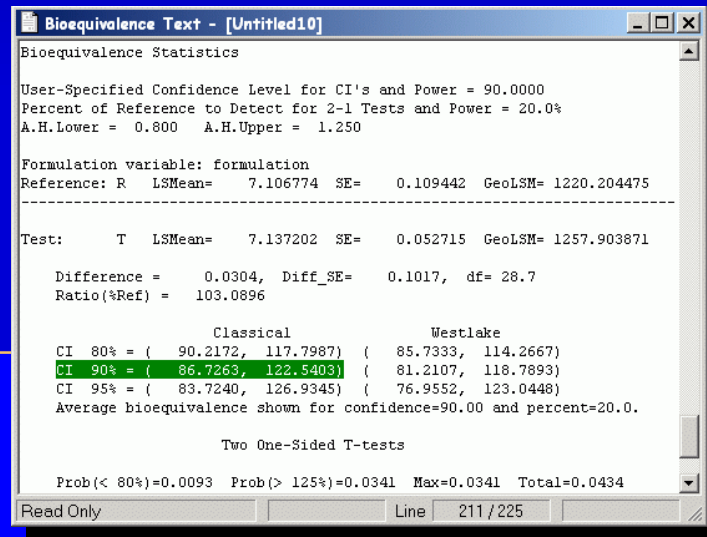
Bioequivalence Text - [Untitled10]

Bioequivalence Statistics

User-Specified Confidence Level for CI's and Power = 90.0000
Percent of Reference to Detect for 2-1 Tests and Power = 20.0%
A.H.Lower = 0.800 A.H.Upper = 1.250

Formulation variable: formulation
Reference: R LSMean= 7.106774 SE= 0.109442 GeoLSM= 1220.204475
--------------------------------------------------------------------------------

Test: T LSMean= 7.137202 SE= 0.052715 GeoLSM= 1257.903871

Difference = 0.0304, Diff_SE= 0.1017, df= 28.7
Ratio(%Ref) = 103.0896

Classical Westlake
CI 80% = ( 90.2172, 117.7987) ( 85.7333, 114.2667)
CI 90% = ( 86.7263, 122.5403) ( 81.2107, 118.7893)
CI 95% = ( 83.7240, 126.9345) ( 76.9552, 123.0448)
Average bioequivalence shown for confidence=90.00 and percent=20.0.

Two One-Sided T-tests

Prob(< 80%)=0.0093 Prob(> 125%)=0.0341 Max=0.0341 Total=0.0434

Read Only Line 211 / 225